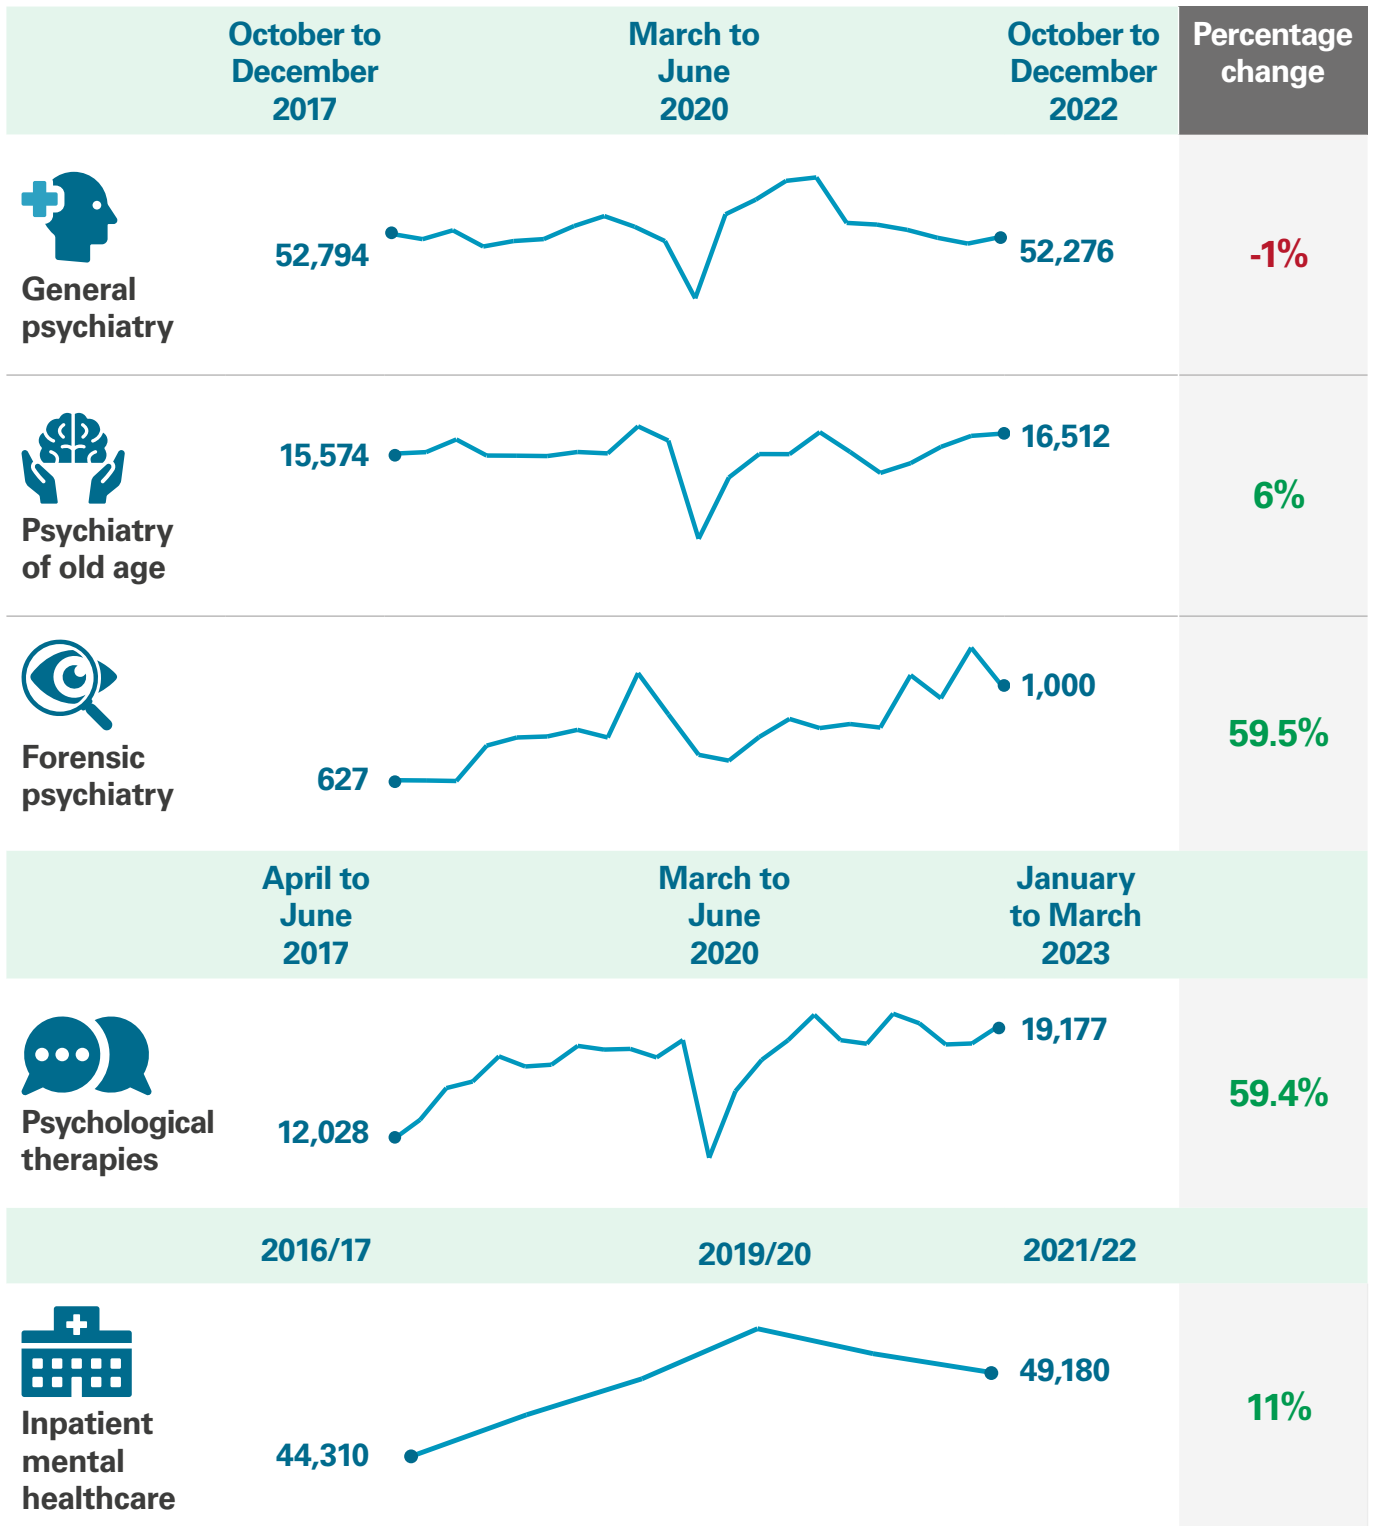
October to December 2017

March to June 2020

October to December 2022

Percentage change

General psychiatry

52,794

52,276

-1%

Psychiatry of old age

15,574

16,512

6%

Forensic psychiatry

627

1,000

59.5%

April to June 2017

March to June 2020

January to March 2023

Psychological therapies

12,028

19,177

59.4%

2016/17

2019/20

2021/22

Inpatient mental healthcare

44,310

49,180

11%